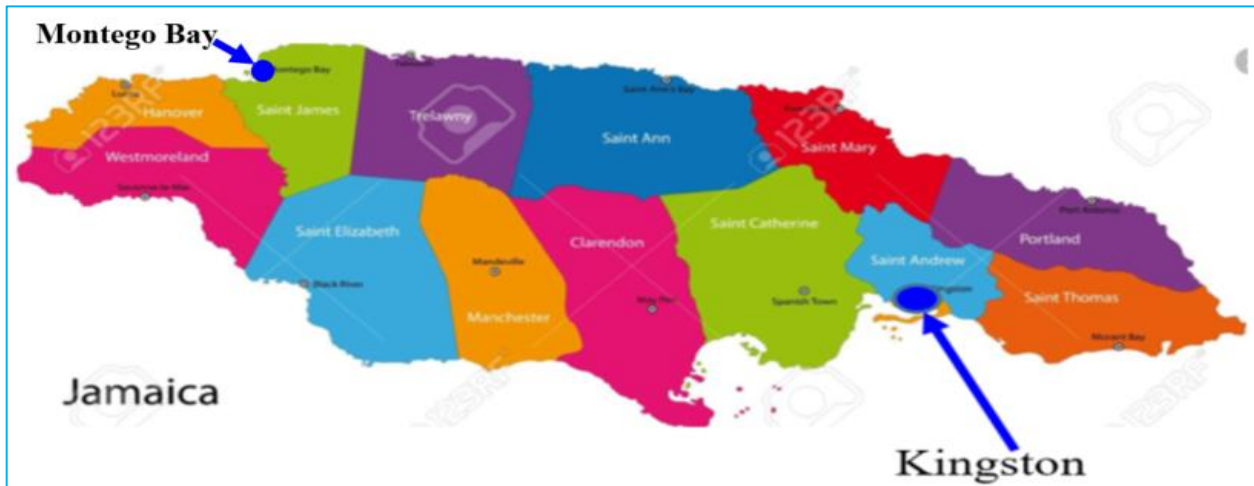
Montego Bay

Montego Bay

Falmouth

Lucea

Hanover

Saint James

Trelawny

Saint Ann's Bay

Saint Ann

Port Maria

Saint Mary

Westmoreland

Savanna-la-Mar

Saint Elizabeth

Black River

Mandeville

Manchester

Clarendon

May Pen

Saint Catherine

Spanish Town

Saint Andrew

Kingston

Port Antonio

Portland

Saint Thomas

Morant Bay

Jamaica

Kingston

123RF